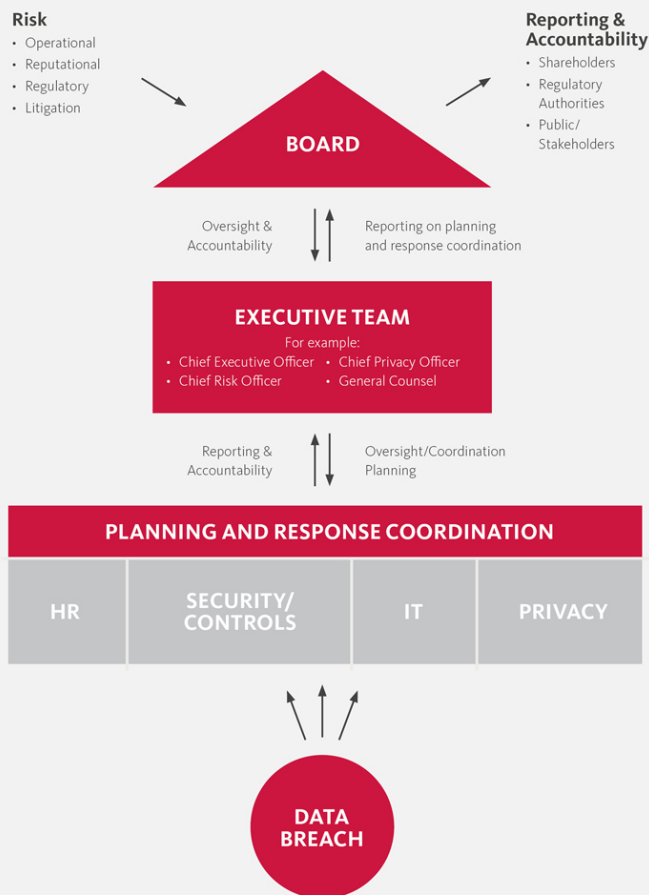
Risk
• Operational
• Reputational
• Regulatory
• Litigation

Reporting & Accountability
• Shareholders
• Regulatory Authorities
• Public/ Stakeholders

BOARD

Oversight & Accountability

Reporting on planning and response coordination

EXECUTIVE TEAM
For example:
• Chief Executive Officer
• Chief Privacy Officer
• Chief Risk Officer
• General Counsel

Reporting & Accountability

Oversight/Coordination Planning

PLANNING AND RESPONSE COORDINATION

HR

SECURITY/ CONTROLS

IT

PRIVACY

DATA BREACH